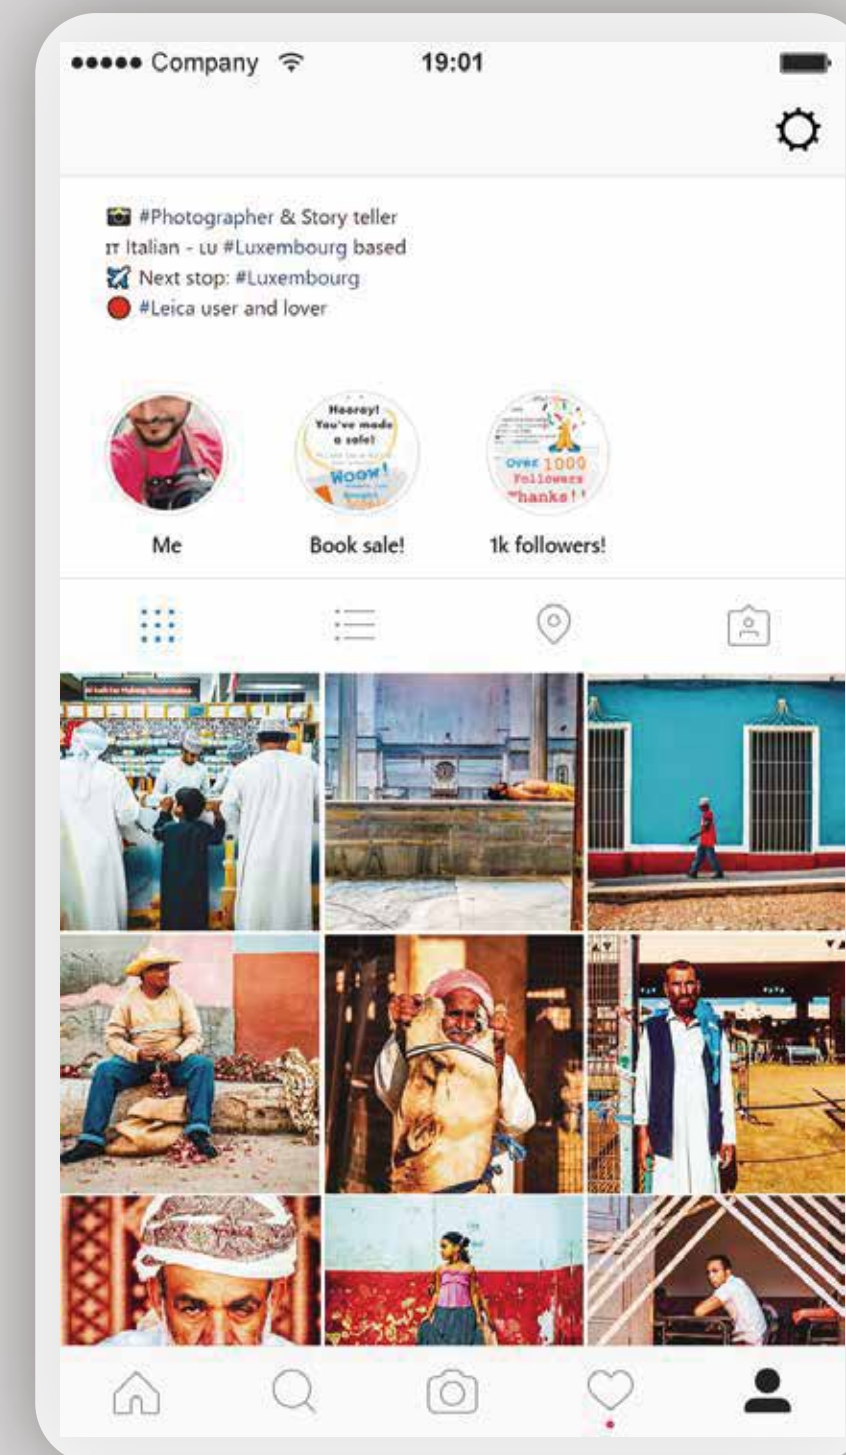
●●●●● Company 19:01

#Photographer & Story teller
IT Italian - LU #Luxembourg based
Next stop: #Luxembourg
#Leica user and lover

Hooray! You've made a sale! Woow!

Over 1000 Followers Thanks!!

Me

Book sale!

1k followers!